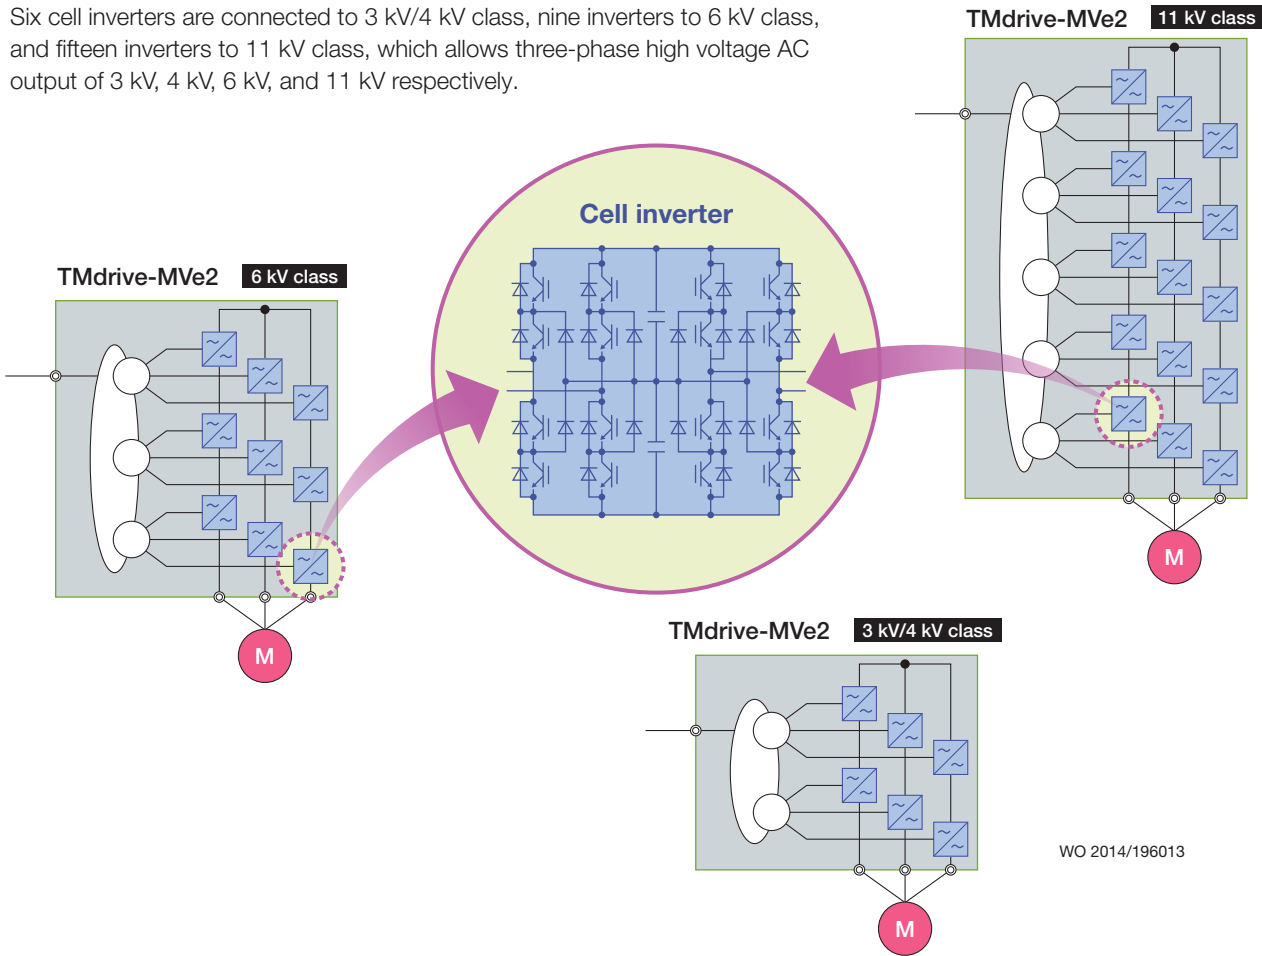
Six cell inverters are connected to 3 kV/4 kV class, nine inverters to 6 kV class, and fifteen inverters to 11 kV class, which allows three-phase high voltage AC output of 3 kV, 4 kV, 6 kV, and 11 kV respectively.

TMdrive-MVe2 11 kV class

Cell inverter

TMdrive-MVe2 6 kV class

M

M

TMdrive-MVe2 3 kV/4 kV class

WO 2014/196013

M